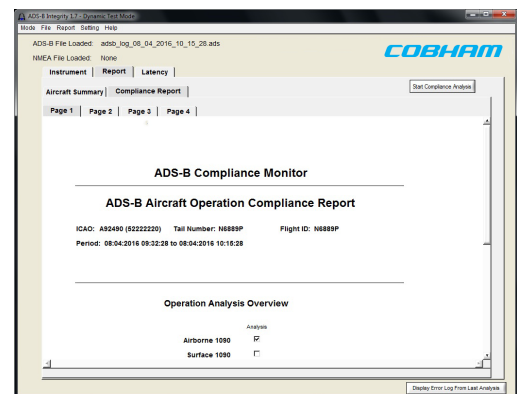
ADS-B Integrity 1.7 - Dynamic Test Mode

Mode File Report Setting Help

ADS-B File Loaded: adsb_log_08_04_2016_10_15_28.ads

NMEA File Loaded: None

COBHAM

Instrument | Report | Latency

Aircraft Summary | Compliance Report

Start Compliance Analysis

Page 1 | Page 2 | Page 3 | Page 4

ADS-B Compliance Monitor

ADS-B Aircraft Operation Compliance Report

ICAO: A92490 (52222220) Tail Number: N6889P Flight ID: N6889P

Period: 08:04:2016 09:32:28 to 08:04:2016 10:15:28

Operation Analysis Overview

Analysis

Airborne 1090 ☑

Surface 1090 ☐

Display Error Log From Last Analysis